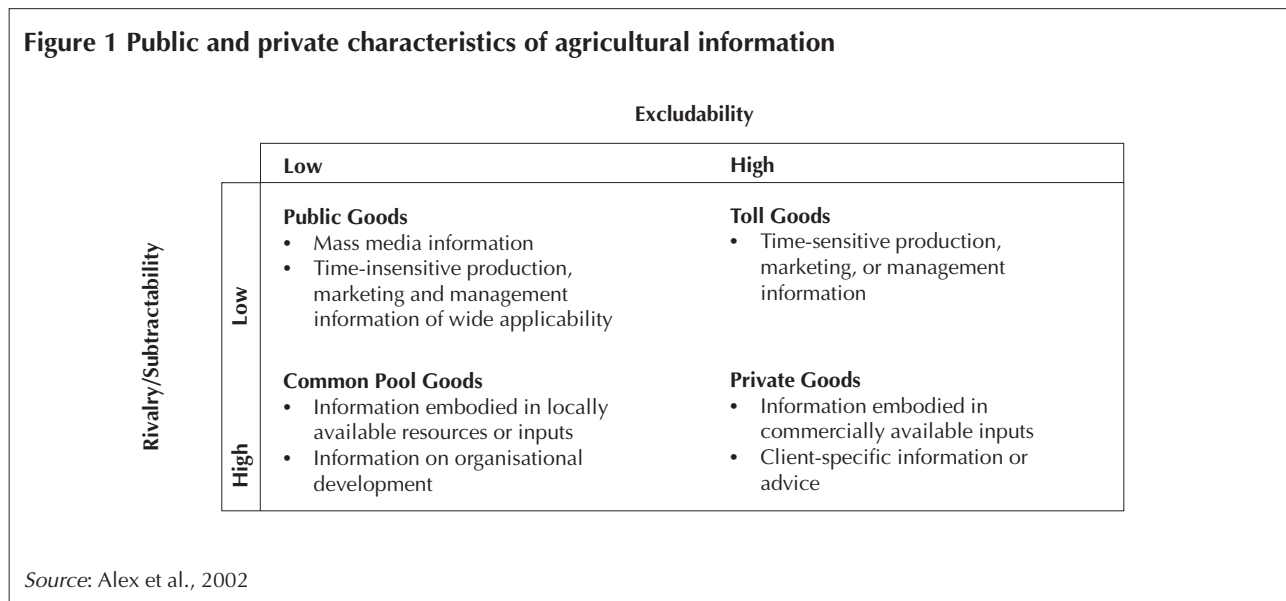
**Figure 1 Public and private characteristics of agricultural information**

Excludability

Rivalry/Subtractability

| | Low | High |
|---|---|---|
| Low | **Public Goods**<br>• Mass media information<br>• Time-insensitive production, marketing and management information of wide applicability | **Toll Goods**<br>• Time-sensitive production, marketing, or management information |
| High | **Common Pool Goods**<br>• Information embodied in locally available resources or inputs<br>• Information on organisational development | **Private Goods**<br>• Information embodied in commercially available inputs<br>• Client-specific information or advice |

*Source*: Alex et al., 2002